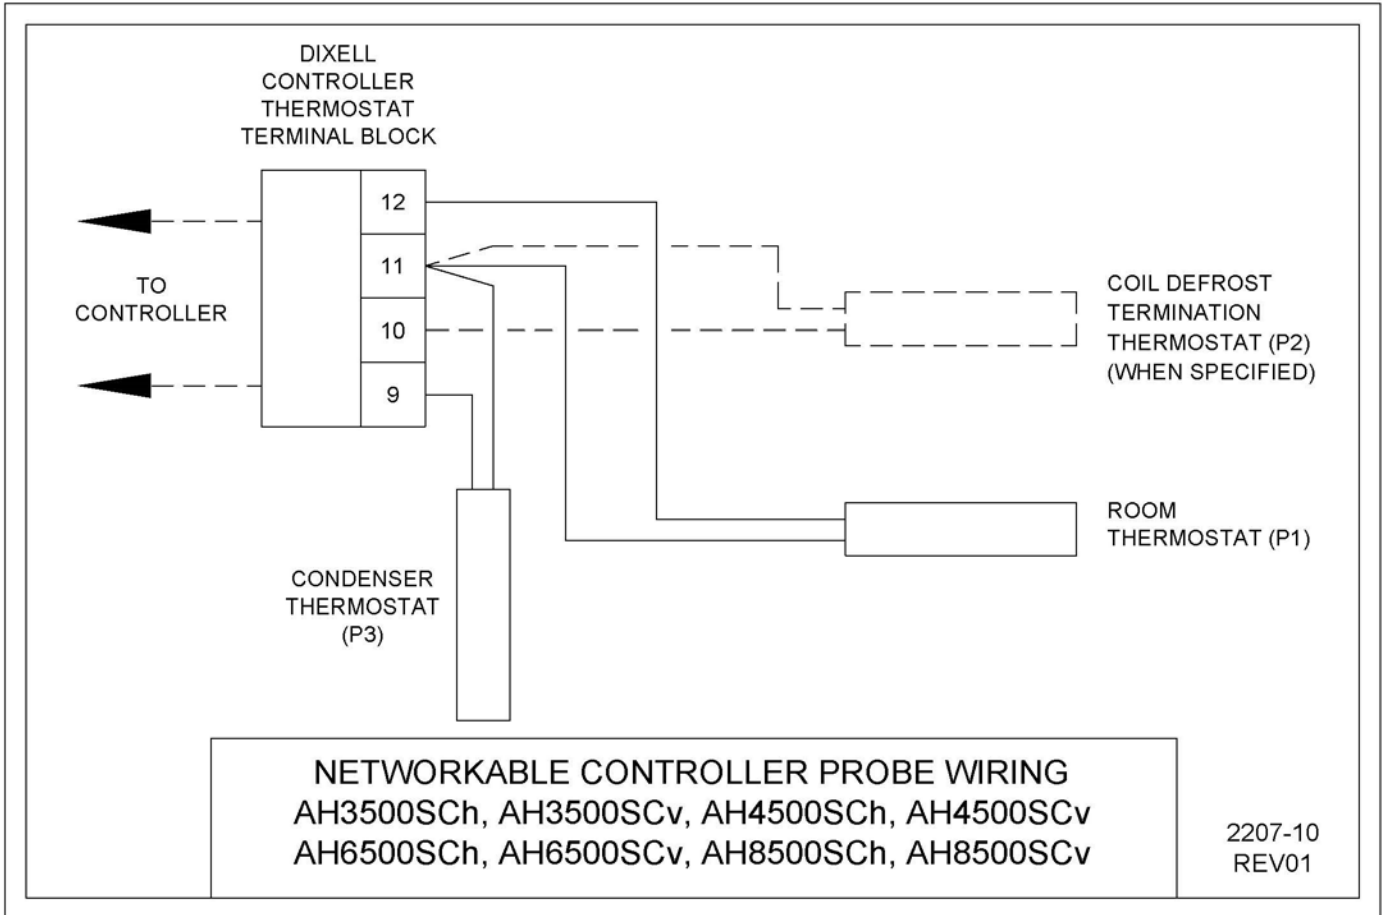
DIXELL
CONTROLLER
THERMOSTAT
TERMINAL BLOCK

12
11
10
9

TO
CONTROLLER

COIL DEFROST
TERMINATION
THERMOSTAT (P2)
(WHEN SPECIFIED)

ROOM
THERMOSTAT (P1)

CONDENSER
THERMOSTAT
(P3)

NETWORKABLE CONTROLLER PROBE WIRING
AH3500SCh, AH3500SCv, AH4500SCh, AH4500SCv
AH6500SCh, AH6500SCv, AH8500SCh, AH8500SCv

2207-10
REV01